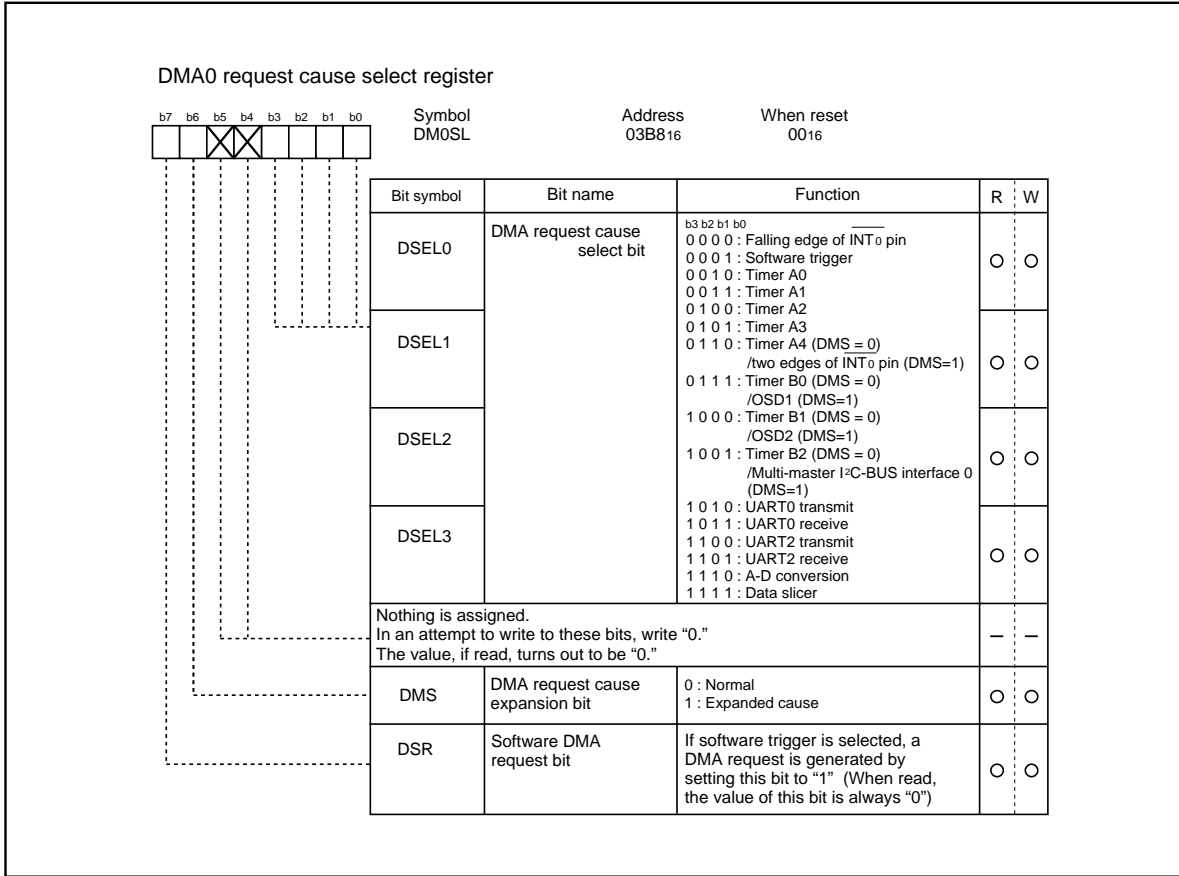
DMA0 request cause select register

b7 b6 b5 b4 b3 b2 b1 b0

Symbol DM0SL

Address $03B8_{16}$

When reset $00_{16}$

| Bit symbol | Bit name | Function | R | W |
|---|---|---|---|---|
| DSEL0 | DMA request cause select bit | b3 b2 b1 b0<br>0 0 0 0 : Falling edge of $\overline{INT_0}$ pin<br>0 0 0 1 : Software trigger<br>0 0 1 0 : Timer A0<br>0 0 1 1 : Timer A1<br>0 1 0 0 : Timer A2<br>0 1 0 1 : Timer A3<br>0 1 1 0 : Timer A4 (DMS = 0) /two edges of $\overline{INT_0}$ pin (DMS=1)<br>0 1 1 1 : Timer B0 (DMS = 0) /OSD1 (DMS=1)<br>1 0 0 0 : Timer B1 (DMS = 0) /OSD2 (DMS=1)<br>1 0 0 1 : Timer B2 (DMS = 0) /Multi-master $I^2C$-BUS interface 0 (DMS=1)<br>1 0 1 0 : UART0 transmit<br>1 0 1 1 : UART0 receive<br>1 1 0 0 : UART2 transmit<br>1 1 0 1 : UART2 receive<br>1 1 1 0 : A-D conversion<br>1 1 1 1 : Data slicer | O | O |
| DSEL1 | | | O | O |
| DSEL2 | | | O | O |
| DSEL3 | | | O | O |
| Nothing is assigned. In an attempt to write to these bits, write “0.” The value, if read, turns out to be “0.” | | | – | – |
| DMS | DMA request cause expansion bit | 0 : Normal<br>1 : Expanded cause | O | O |
| DSR | Software DMA request bit | If software trigger is selected, a DMA request is generated by setting this bit to “1” (When read, the value of this bit is always “0”) | O | O |